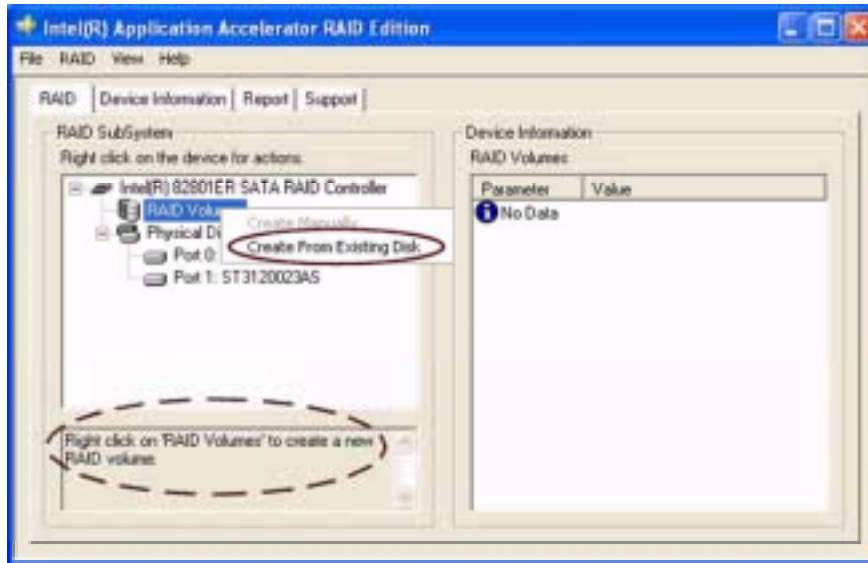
Intel(R) Application Accelerator RAID Edition

File RAID View Help

RAID | Device Information | Report | Support

RAID SubSystem

Right click on the device for actions.

Intel(R) 82801ER SATA RAID Controller

RAID Volu

Create Manually

Create From Existing Disk

Physical Di

Port 0:

Port 1: ST3120023AS

Right click on 'RAID Volumes' to create a new RAID volume.

Device Information

RAID Volumes

| Parameter | Value |
|---|---|
| No Data | |